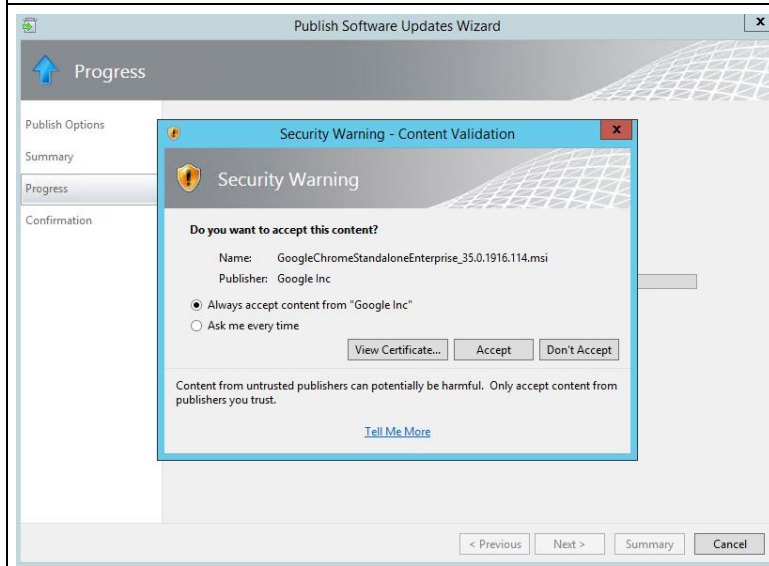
Publish Software Updates Wizard

Progress

Publish Options
Summary
Progress
Confirmation

Security Warning - Content Validation

Security Warning

Do you want to accept this content?

Name: GoogleChromeStandaloneEnterprise_35.0.1916.114.msi
Publisher: Google Inc

Always accept content from "Google Inc"
Ask me every time

View Certificate... Accept Don't Accept

Content from untrusted publishers can potentially be harmful. Only accept content from publishers you trust.

Tell Me More

< Previous Next > Summary Cancel